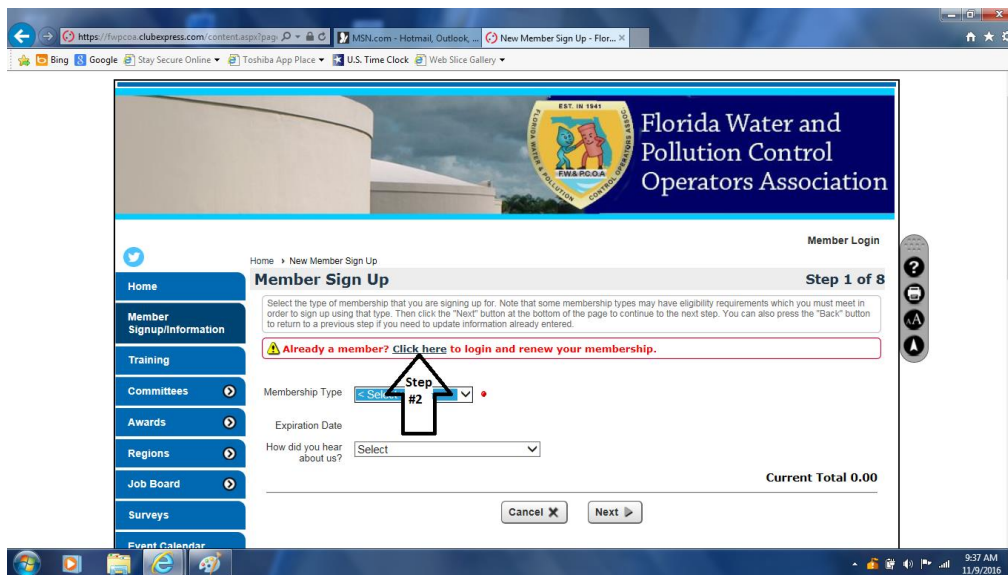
https://fwpcoa.clubexpress.com/content.aspx?page

MSN.com - Hotmail, Outlook, ...

New Member Sign Up - Flor...

Bing Google Stay Secure Online Toshiba App Place U.S. Time Clock Web Slice Gallery

EST. IN 1941 FLORIDA WATER & POLLUTION CONTROL OPERATORS ASSOC. FW&PCOA

Florida Water and Pollution Control Operators Association

Member Login

Home › New Member Sign Up

Member Sign Up

Step 1 of 8

Select the type of membership that you are signing up for. Note that some membership types may have eligibility requirements which you must meet in order to sign up using that type. Then click the "Next" button at the bottom of the page to continue to the next step. You can also press the "Back" button to return to a previous step if you need to update information already entered.

Already a member? Click here to login and renew your membership.

Home

Member Signup/Information

Training

Committees

Awards

Regions

Job Board

Surveys

Event Calendar

Membership Type < Sel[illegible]

Step #2

Expiration Date

How did you hear about us? Select

Current Total 0.00

Cancel

Next

9:37 AM
11/9/2016